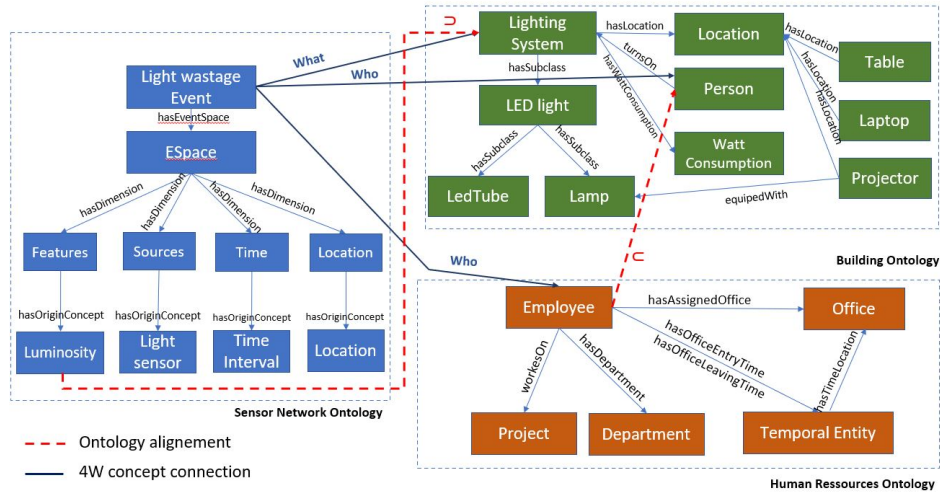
Light wastage Event

hasEventSpace

ESpace

hasDimension

hasDimension

hasDimension

hasDimension

Features

Sources

Time

Location

hasOriginConcept

hasOriginConcept

hasOriginConcept

hasOriginConcept

Luminosity

Light sensor

Time Interval

Location

Sensor Network Ontology

What

Who

Who

$\supset$

Lighting System

hasLocation

Location

hasLocation

Table

turnsOn

hasLocation

hasLocation

hasSubclass

hasWattConsumption

Person

Laptop

LED light

Watt Consumption

Projector

hasSubclass

hasSubclass

LedTube

Lamp

equipedWith

Building Ontology

$\cup$

Employee

hasAssignedOffice

Office

hasOfficeEntryTime

hasOfficeLeavingTime

workesOn

hasDepartment

hasTimeLocation

Project

Department

Temporal Entity

Human Ressources Ontology

Ontology alignement

4W concept connection